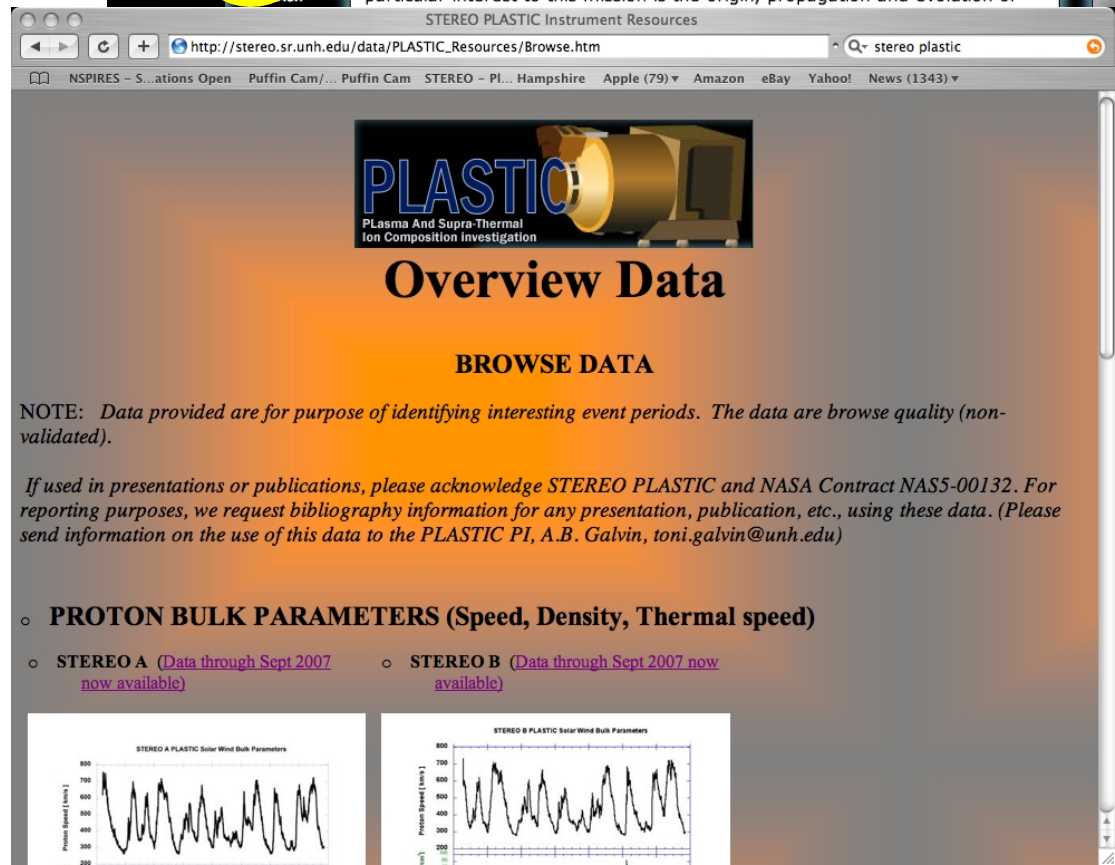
STEREO PLASTIC Instrument Resources

http://stereo.sr.unh.edu/data/PLASTIC_Resources/Browse.htm

stereo plastic

NSPIRES – S...ations Open  Puffin Cam/... Puffin Cam  STEREO – Pl... Hampshire  Apple (79)▾  Amazon  eBay  Yahoo!  News (1343)▾

PLASTIC
PLasma And Supra-Thermal Ion Composition investigation

Overview Data

BROWSE DATA

NOTE: *Data provided are for purpose of identifying interesting event periods. The data are browse quality (non-validated).*

*If used in presentations or publications, please acknowledge STEREO PLASTIC and NASA Contract NAS5-00132. For reporting purposes, we request bibliography information for any presentation, publication, etc., using these data. (Please send information on the use of this data to the PLASTIC PI, A.B. Galvin, toni.galvin@unh.edu)*

PROTON BULK PARAMETERS (Speed, Density, Thermal speed)

STEREO A (Data through Sept 2007 now available)

STEREO B (Data through Sept 2007 now available)

STEREO A PLASTIC Solar Wind Bulk Parameters

Proton Speed [ km/s ]

800
700
600
500
400
300
200

STEREO B PLASTIC Solar Wind Bulk Parameters

Proton Speed [ km/s ]

800
700
600
500
400
300
200